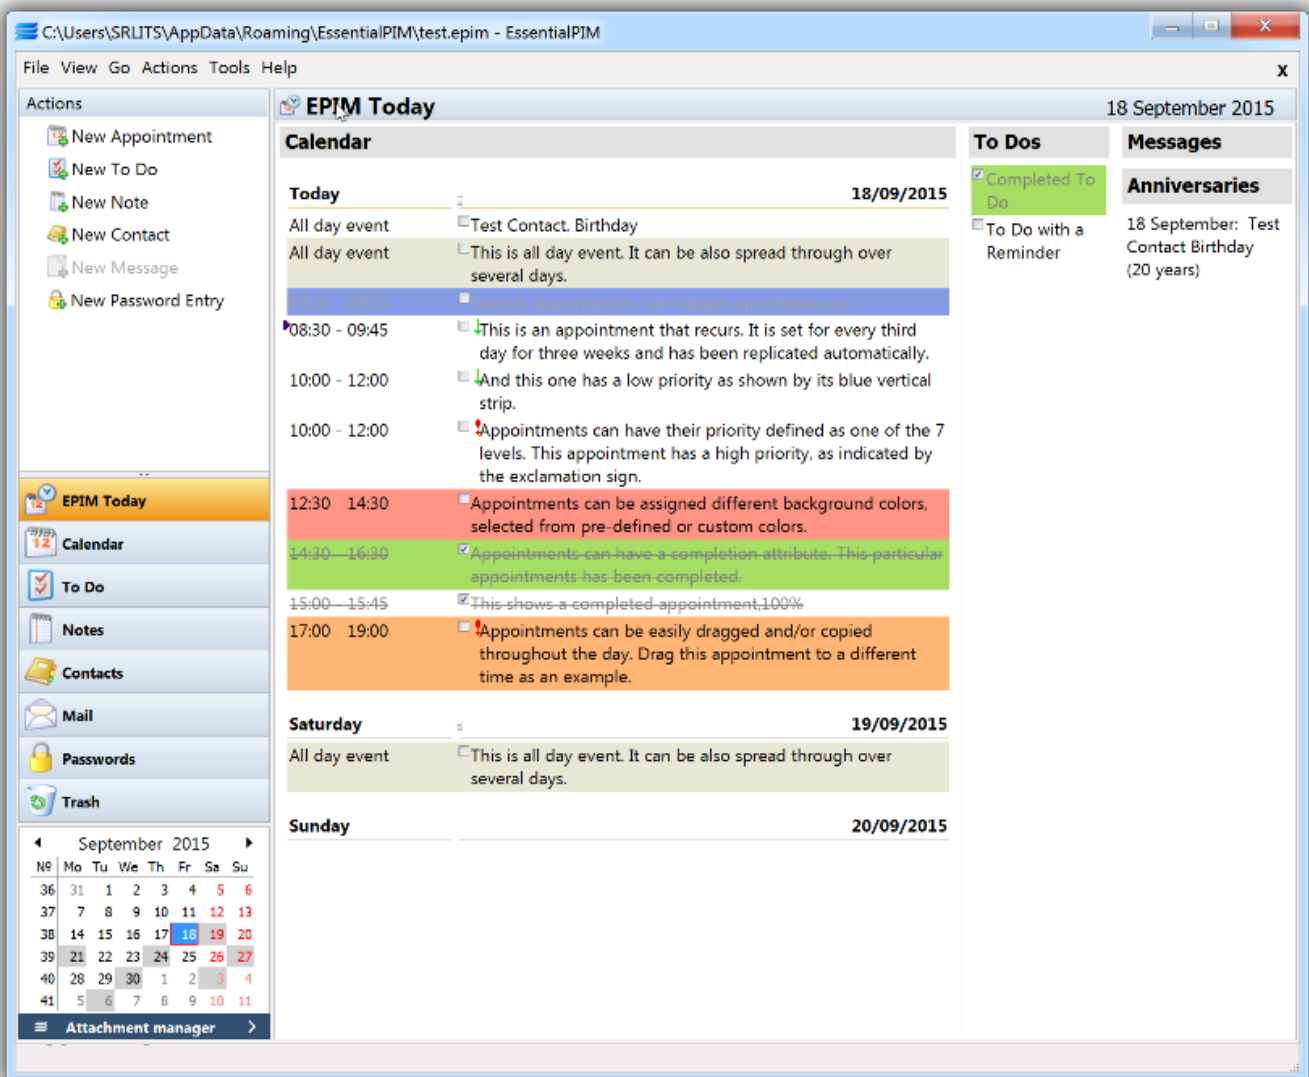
C:\Users\SRLITS\AppData\Roaming\EssentialPIM\test.epim - EssentialPIM

File View Go Actions Tools Help

x

Actions

New Appointment
New To Do
New Note
New Contact
New Message
New Password Entry

EPIM Today
Calendar
To Do
Notes
Contacts
Mail
Passwords
Trash

September 2015

| № | Mo | Tu | We | Th | Fr | Sa | Su |
|---|---|---|---|---|---|---|---|
| 36 | 31 | 1 | 2 | 3 | 4 | 5 | 6 |
| 37 | 7 | 8 | 9 | 10 | 11 | 12 | 13 |
| 38 | 14 | 15 | 16 | 17 | 18 | 19 | 20 |
| 39 | 21 | 22 | 23 | 24 | 25 | 26 | 27 |
| 40 | 28 | 29 | 30 | 1 | 2 | 3 | 4 |
| 41 | 5 | 6 | 7 | 8 | 9 | 10 | 11 |

Attachment manager

EPIM Today

18 September 2015

Calendar

Today 18/09/2015

All day event Test Contact. Birthday
All day event This is all day event. It can be also spread through over several days.
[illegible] Several appointments can happen simultaneously.
08:30 - 09:45 This is an appointment that recurs. It is set for every third day for three weeks and has been replicated automatically.
10:00 - 12:00 And this one has a low priority as shown by its blue vertical strip.
10:00 - 12:00 Appointments can have their priority defined as one of the 7 levels. This appointment has a high priority, as indicated by the exclamation sign.
12:30 14:30 Appointments can be assigned different background colors, selected from pre-defined or custom colors.
14:30 - 16:30 Appointments can have a completion attribute. This particular appointments has been completed.
15:00 - 15:45 This shows a completed appointment,100%
17:00 19:00 Appointments can be easily dragged and/or copied throughout the day. Drag this appointment to a different time as an example.

Saturday 19/09/2015

All day event This is all day event. It can be also spread through over several days.

Sunday 20/09/2015

To Dos

Completed To Do
To Do with a Reminder

Messages

Anniversaries

18 September: Test Contact Birthday (20 years)